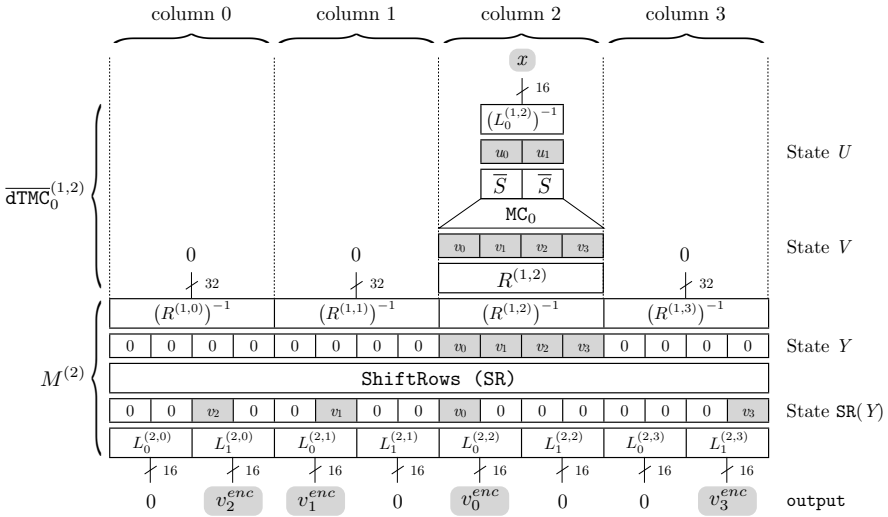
column 0 column 1 column 2 column 3

$x$

16

$(L_0^{(1,2)})^{-1}$

$u_0$ $u_1$

State $U$

$\overline{S}$ $\overline{S}$

$\overline{\mathtt{dTMC}}_0^{(1,2)}$

$\mathtt{MC}_0$

0 0 0

$v_0$ $v_1$ $v_2$ $v_3$

State $V$

32 32 32

$R^{(1,2)}$

$(R^{(1,0)})^{-1}$ $(R^{(1,1)})^{-1}$ $(R^{(1,2)})^{-1}$ $(R^{(1,3)})^{-1}$

| 0 | 0 | 0 | 0 | 0 | 0 | 0 | 0 | $v_0$ | $v_1$ | $v_2$ | $v_3$ | 0 | 0 | 0 | 0 |
|---|---|---|---|---|---|---|---|---|---|---|---|---|---|---|---|

State $Y$

$M^{(2)}$

ShiftRows (SR)

| 0 | 0 | $v_2$ | 0 | 0 | $v_1$ | 0 | 0 | $v_0$ | 0 | 0 | 0 | 0 | 0 | 0 | $v_3$ |
|---|---|---|---|---|---|---|---|---|---|---|---|---|---|---|---|

State $\mathtt{SR}(Y)$

$L_0^{(2,0)}$ $L_1^{(2,0)}$ $L_0^{(2,1)}$ $L_1^{(2,1)}$ $L_0^{(2,2)}$ $L_1^{(2,2)}$ $L_0^{(2,3)}$ $L_1^{(2,3)}$

16 16 16 16 16 16 16 16

0 $v_2^{enc}$ $v_1^{enc}$ 0 $v_0^{enc}$ 0 0 $v_3^{enc}$ output